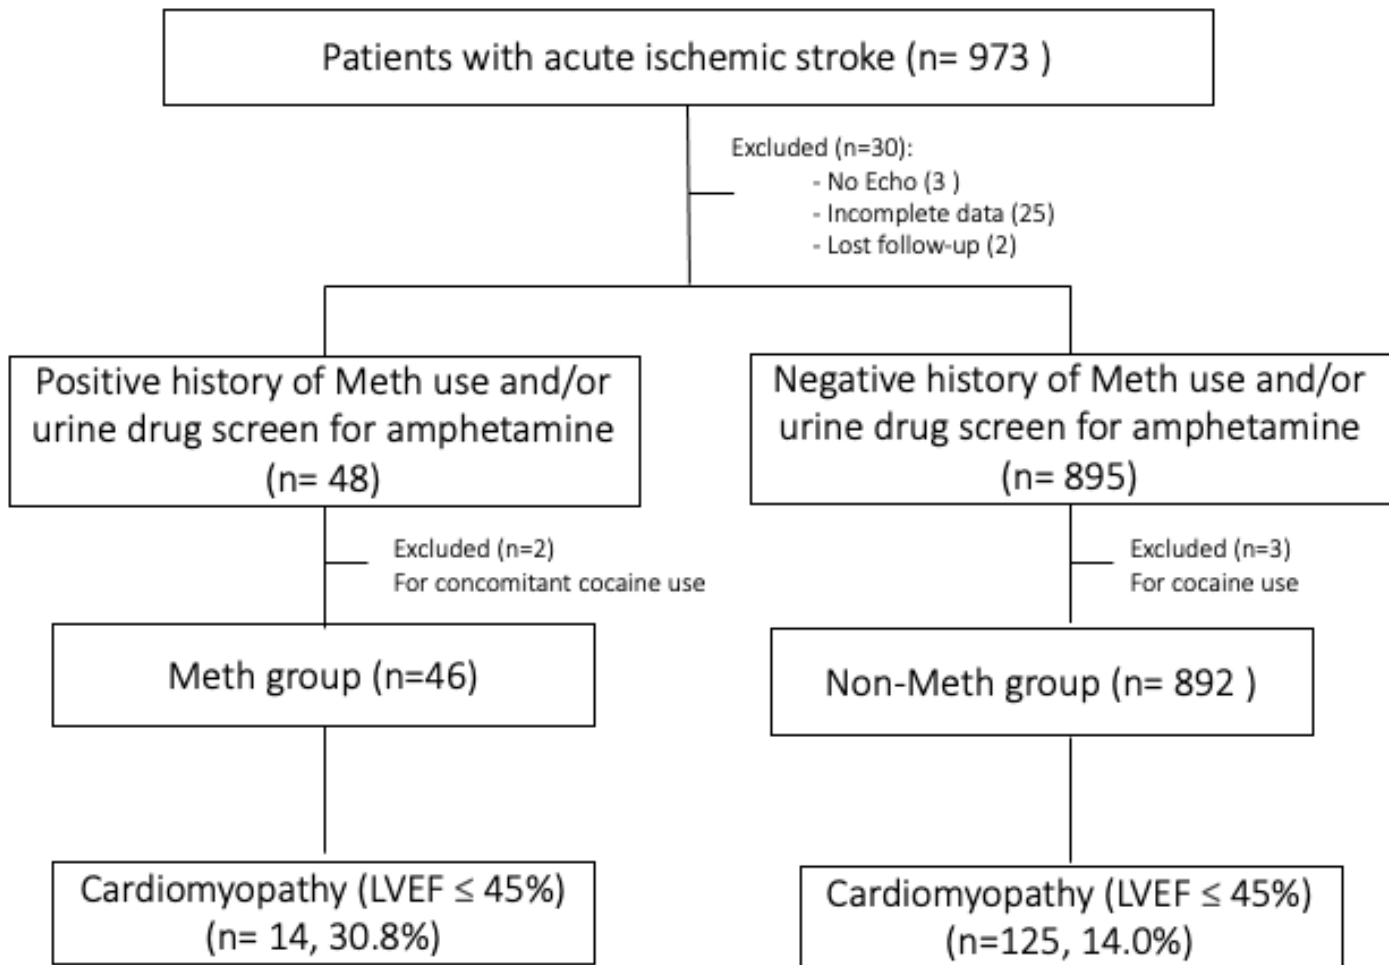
Patients with acute ischemic stroke (n= 973 )

Excluded (n=30):
- No Echo (3 )
- Incomplete data (25)
- Lost follow-up (2)

Positive history of Meth use and/or urine drug screen for amphetamine (n= 48)

Negative history of Meth use and/or urine drug screen for amphetamine (n= 895)

Excluded (n=2)
For concomitant cocaine use

Excluded (n=3)
For cocaine use

Meth group (n=46)

Non-Meth group (n= 892 )

Cardiomyopathy (LVEF $\leq$ 45%) (n= 14, 30.8%)

Cardiomyopathy (LVEF $\leq$ 45%) (n=125, 14.0%)